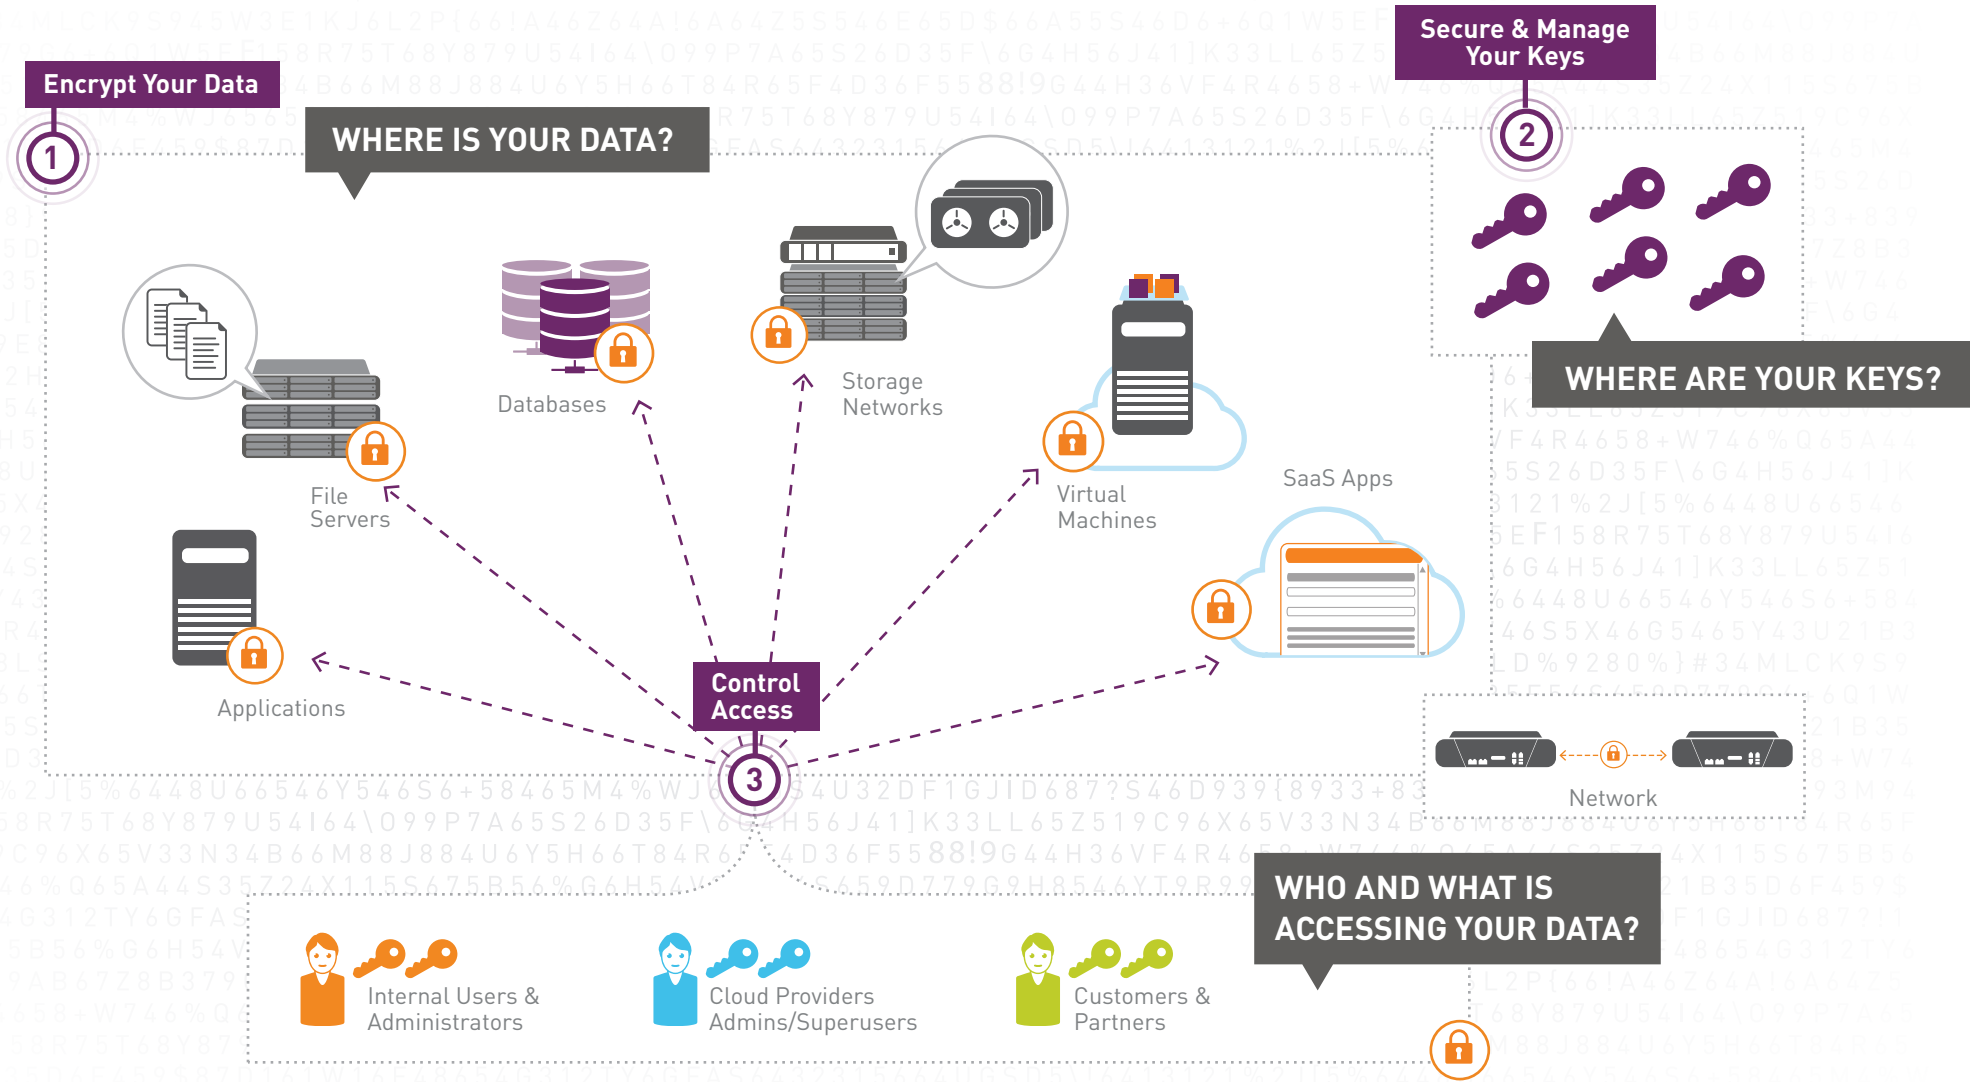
Encrypt Your Data

1

WHERE IS YOUR DATA?

Secure & Manage Your Keys

2

File Servers

Databases

Storage Networks

Virtual Machines

SaaS Apps

WHERE ARE YOUR KEYS?

Applications

Control Access

3

Network

WHO AND WHAT IS ACCESSING YOUR DATA?

Internal Users & Administrators

Cloud Providers Admins/Superusers

Customers & Partners